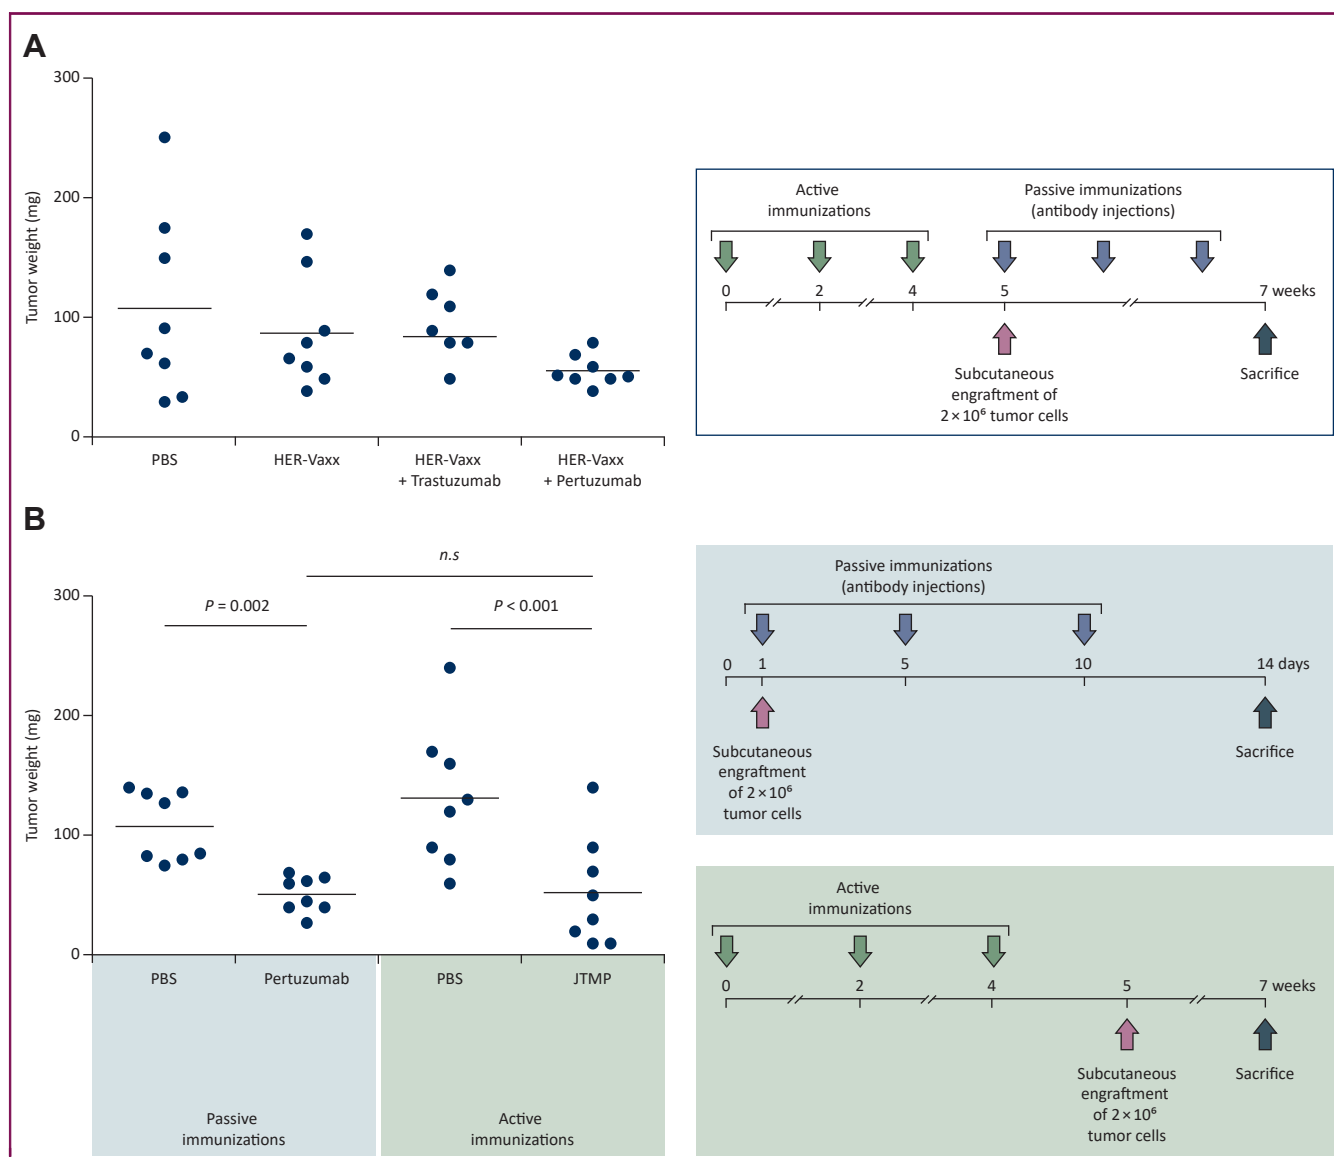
A

Tumor weight (mg)

300
200
100
0

PBS
HER-Vaxx
HER-Vaxx + Trastuzumab
HER-Vaxx + Pertuzumab

Active immunizations
Passive immunizations (antibody injections)

0
2
4
5
7 weeks

Subcutaneous engraftment of $2 \times 10^6$ tumor cells

Sacrifice

B

n.s

$P = 0.002$

$P < 0.001$

Tumor weight (mg)

300
200
100
0

PBS
Pertuzumab
PBS
JTMP

Passive immunizations
Active immunizations

Passive immunizations (antibody injections)

0
1
5
10
14 days

Subcutaneous engraftment of $2 \times 10^6$ tumor cells

Sacrifice

Active immunizations

0
2
4
5
7 weeks

Subcutaneous engraftment of $2 \times 10^6$ tumor cells

Sacrifice